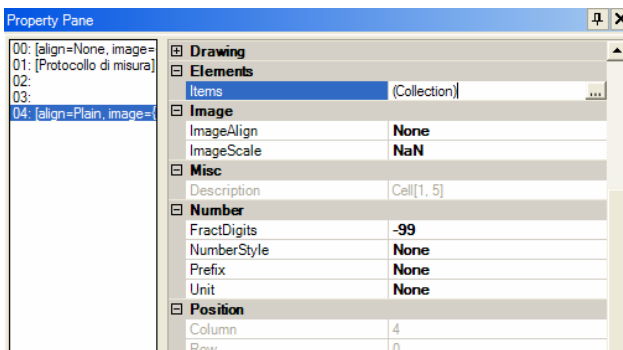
Property Pane

00: [align=None, image=
01: [Protocollo di misura]
02:
03:
04: [align=Plain, image=(

| | |
|---|---|
| ⊞ Drawing | |
| ⊟ Elements | |
| Items | (Collection) ... |
| ⊟ Image | |
| ImageAlign | None |
| ImageScale | NaN |
| ⊟ Misc | |
| Description | Cell[1, 5] |
| ⊟ Number | |
| FractDigits | -99 |
| NumberStyle | None |
| Prefix | None |
| Unit | None |
| ⊟ Position | |
| Column | 4 |
| Row | 0 |